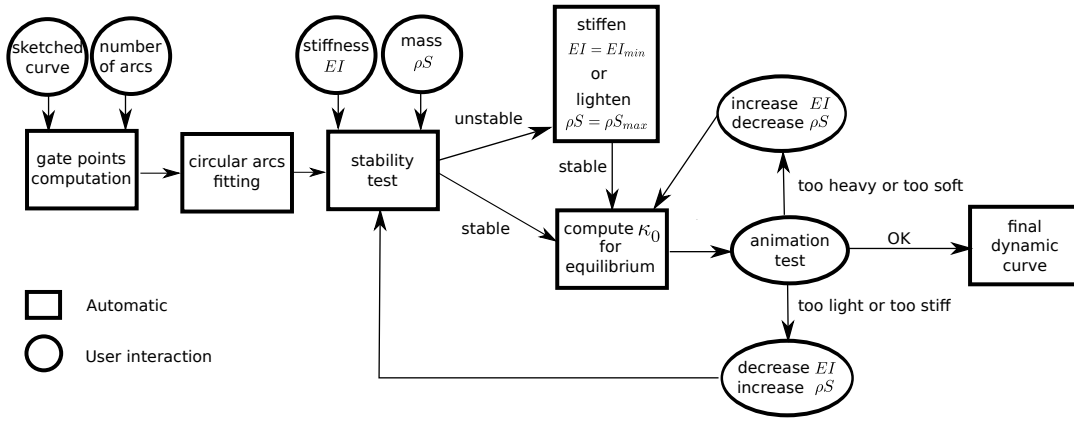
sketched curve

number of arcs

gate points computation

circular arcs fitting

stiffness $EI$

mass $\rho S$

stability test

unstable

stiffen $EI = EI_{min}$ or lighten $\rho S = \rho S_{max}$

stable

stable

compute $\kappa_0$ for equilibrium

increase $EI$ decrease $\rho S$

too heavy or too soft

animation test

OK

final dynamic curve

too light or too stiff

decrease $EI$ increase $\rho S$

Automatic

User interaction